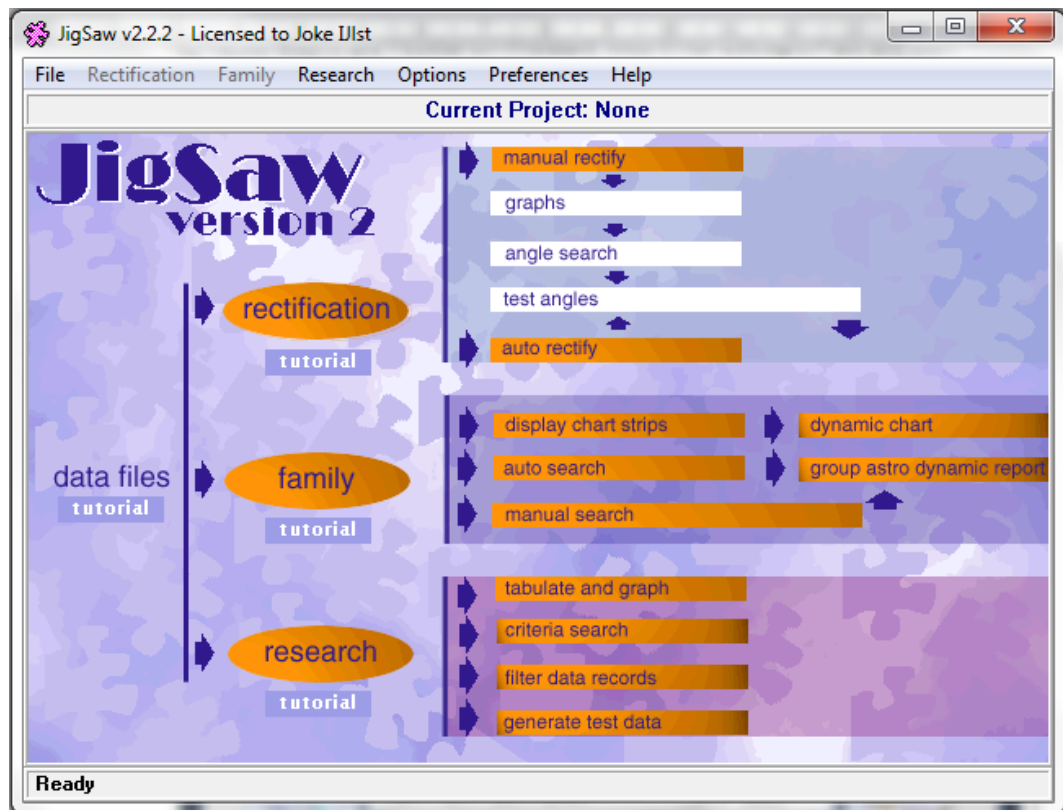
JigSaw v2.2.2 - Licensed to Joke IJlst

File Rectification Family Research Options Preferences Help

Current Project: None

JigSaw
version 2

manual rectify
graphs
angle search
test angles
auto rectify

rectification
tutorial

display chart strips
dynamic chart
auto search
group astro dynamic report
manual search

data files
tutorial

family
tutorial

tabulate and graph
criteria search
filter data records
generate test data

research
tutorial

Ready